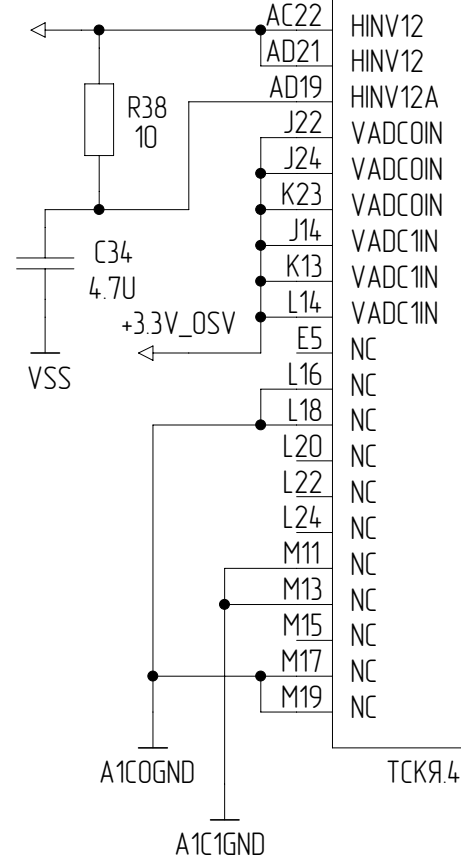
AC22 HINV12
AD21 HINV12
AD19 HINV12A
J22 VADC0IN
J24 VADC0IN
K23 VADC0IN
J14 VADC1IN
K13 VADC1IN
L14 VADC1IN
E5 NC
L16 NC
L18 NC
L20 NC
L22 NC
L24 NC
M11 NC
M13 NC
M15 NC
M17 NC
M19 NC

R38
10

C34
4.7U

+3.3V_OSV

VSS

A1C0GND

A1C1GND

TCKЯ.4